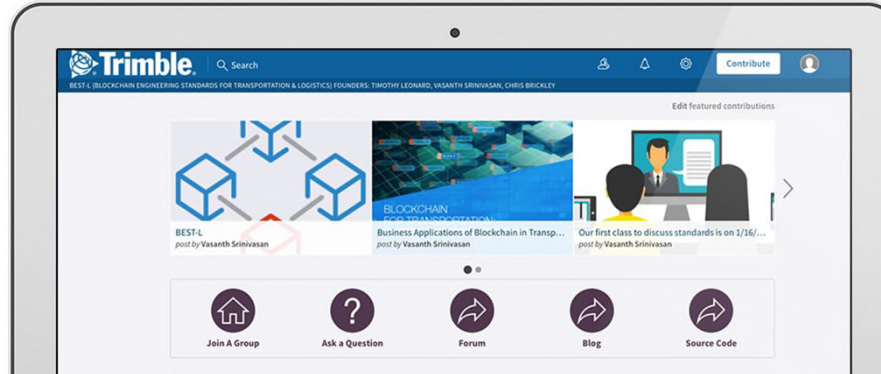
Trimble.

Search

Contribute

BEST-L (BLOCKCHAIN ENGINEERING STANDARDS FOR TRANSPORTATION & LOGISTICS) FOUNDERS: TIMOTHY LEONARD, VASANTH SRINIVASAN, CHRIS BRICKLEY

Edit featured contributions

BLOCKCHAIN FOR TRANSPORTATION

BEST-L
post by Vasanth Srinivasan

Business Applications of Blockchain in Transp...
post by Vasanth Srinivasan

Our first class to discuss standards is on 1/16/...
post by Vasanth Srinivasan

Join A Group

Ask a Question

Forum

Blog

Source Code